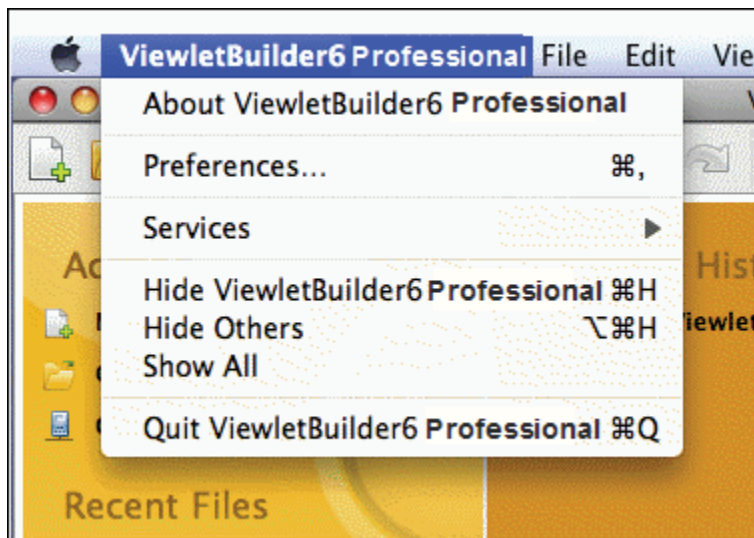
ViewletBuilder6 Professional File Edit Vie

About ViewletBuilder6 Professional

Preferences... ⌘,

Services ▶

Hide ViewletBuilder6 Professional ⌘H
Hide Others ⌥⌘H
Show All

Quit ViewletBuilder6 Professional ⌘Q

Ac

Hist

Viewlet

Recent Files